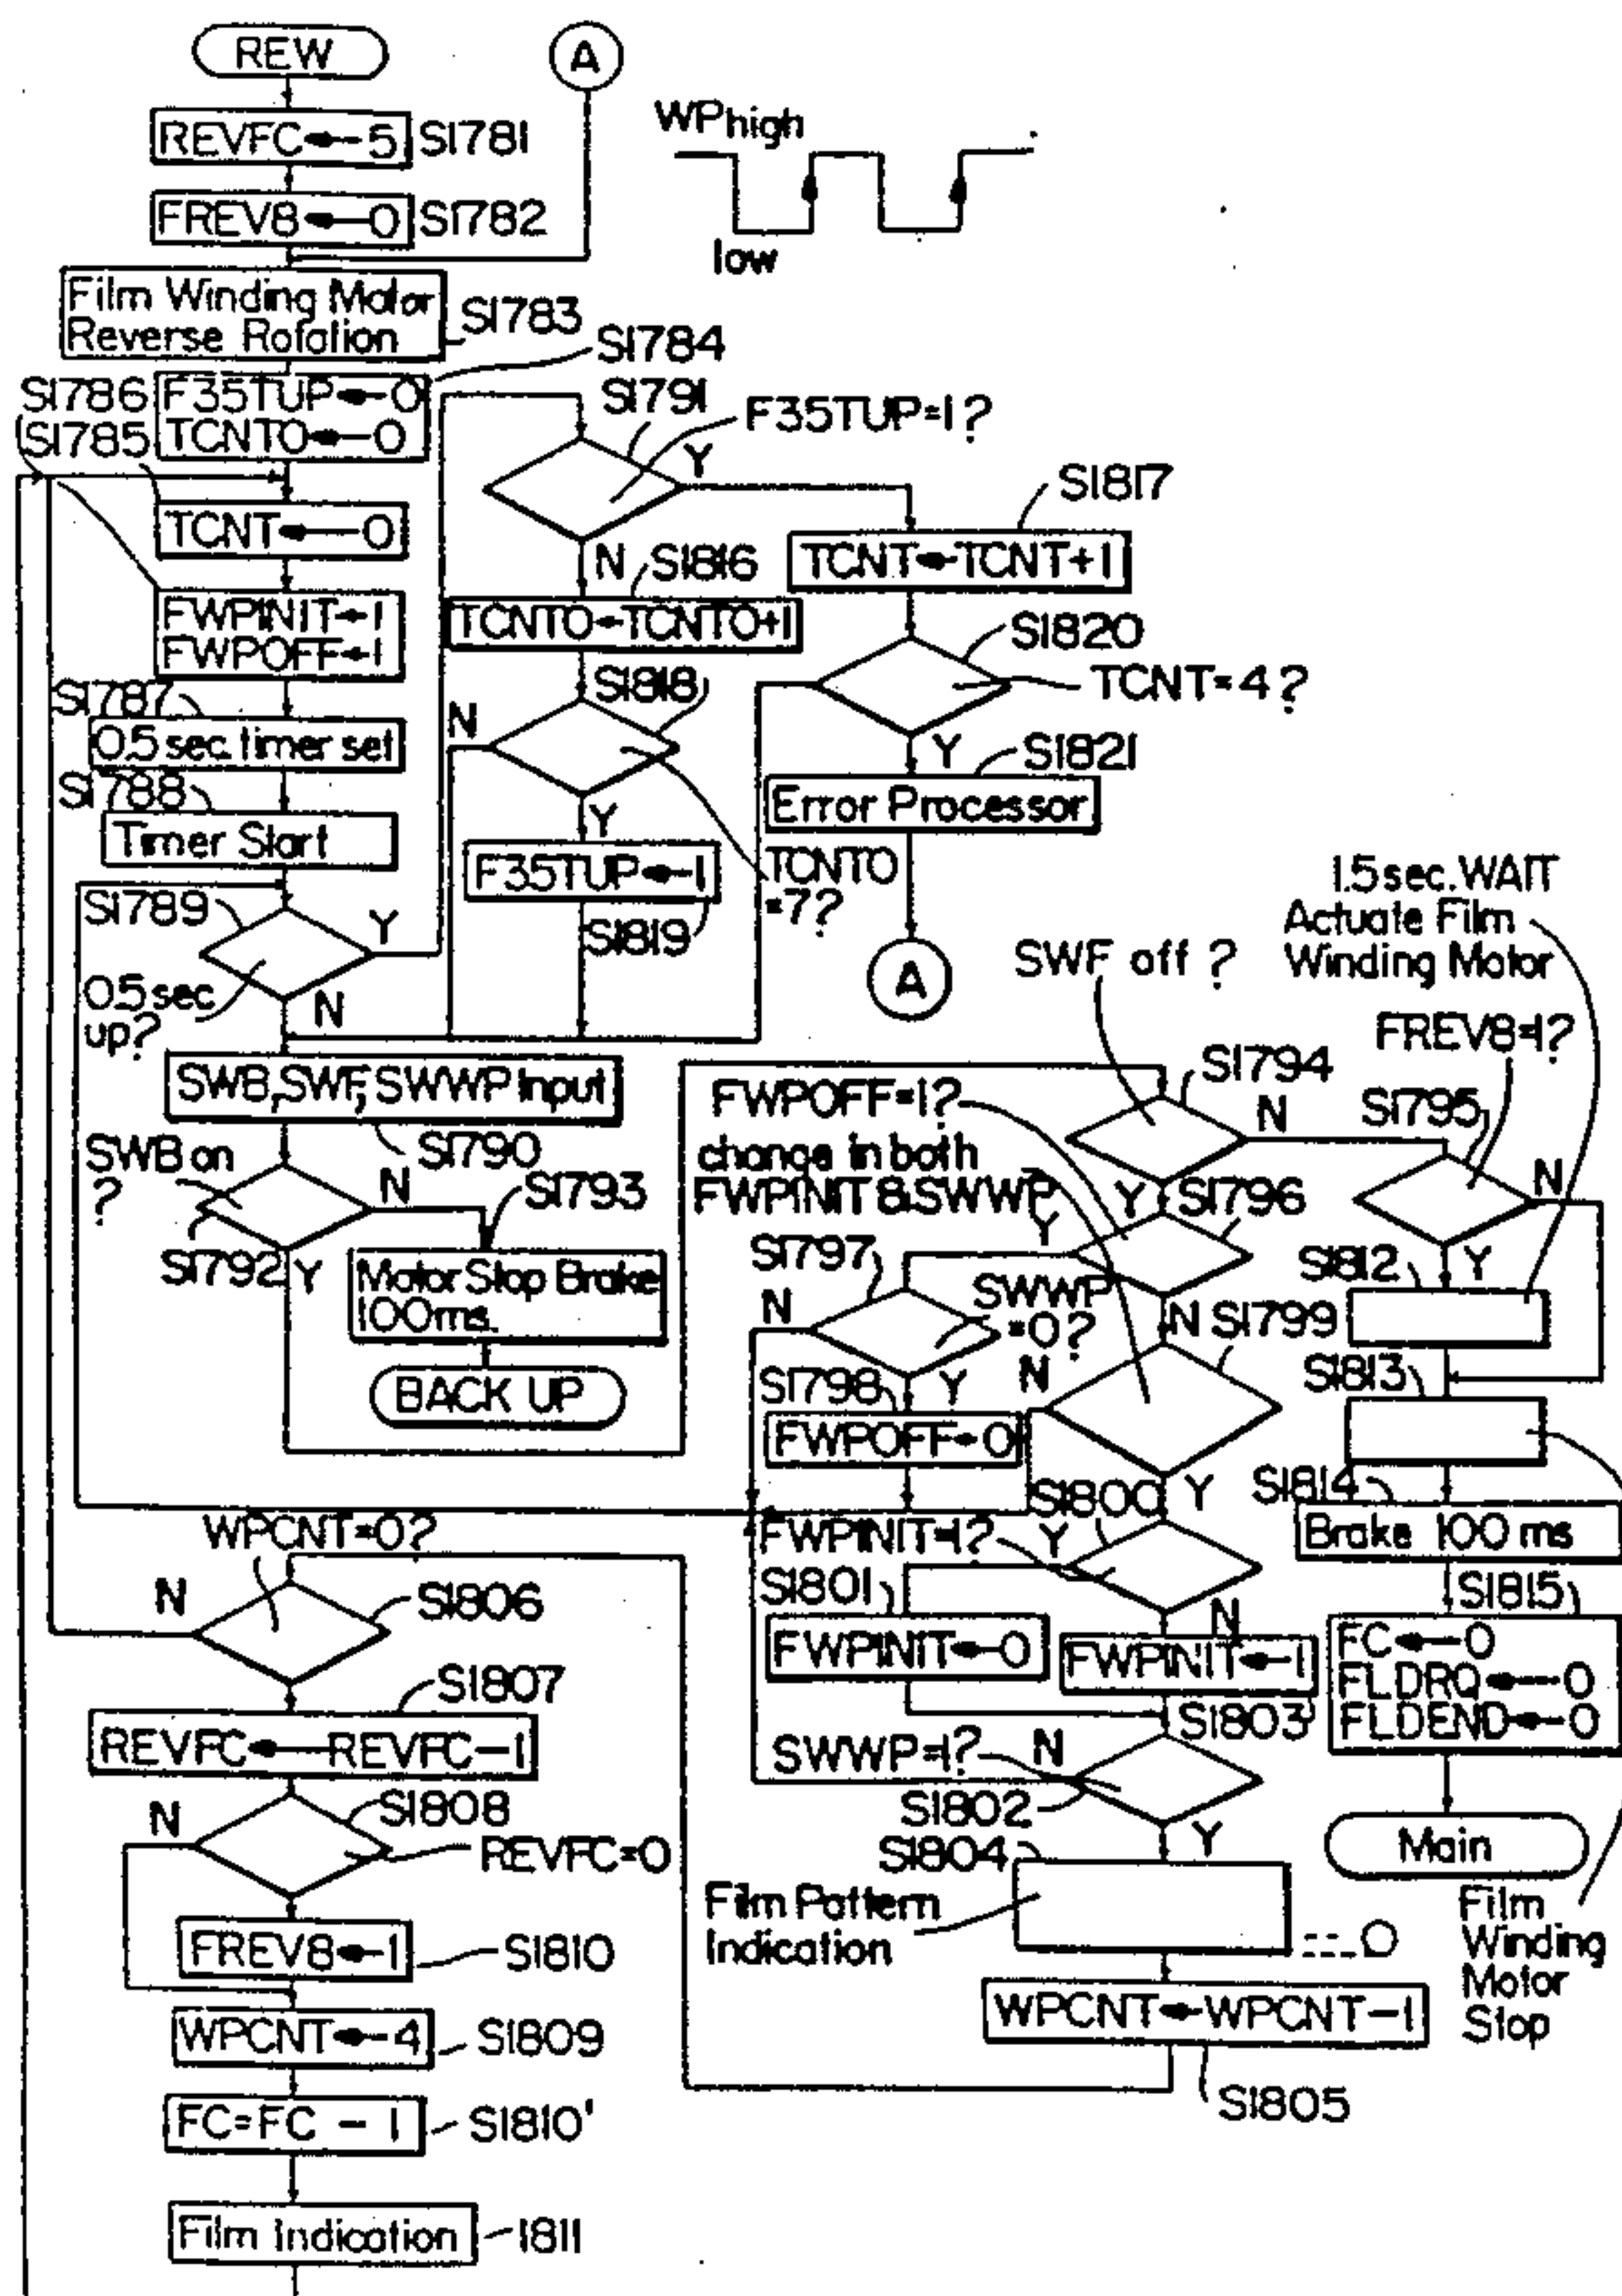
REW
A
REVFC ← 5 S1781
FREV8 ← 0 S1782
WPhigh
low
Film Winding Motor Reverse Rotation S1783
S1784
S1786 F35TUP ← 0
S1785 TCNT0 ← 0
TCNT ← 0
FWPINIT ← 1
FWPOFF ← 1
S1787
0.5 sec. timer set
S1788
Timer Start
S1789
0.5 sec up?
Y
N
S1791
F35TUP=1?
Y
N
S1816
TCNT0 ← TCNT0+1
S1818
N
Y
F35TUP ← 1
S1819
TCNT0 =7?
S1817
TCNT ← TCNT+1
S1820
TCNT=4?
Y
S1821
Error Processor
A
SWB,SWF,SWWP Input
S1790
SWB on ?
N
S1793
S1792 Y
Motor Stop Brake 100ms.
BACK UP
SWF off ?
1.5 sec. WAIT
Actuate Film Winding Motor
FREV8=1?
S1794
N
S1795
N
FWPOFF=1?
change in both FWPINIT & SWWP
Y
S1796
Y
S1797
N
SWWP =0?
N S1799
N
S1812
Y
S1813
S1798
Y
FWPOFF ← 0
S1800
Y
S1814
Brake 100 ms
FWPINIT=1?
Y
S1801
FWPINIT ← 0
N
FWPINIT ← 1
S1803
S1815
FC ← 0
FLDRQ ← 0
FLDEND ← 0
SWWP=1?
N
S1802
Y
Main
WPCNT=0?
N
S1806
S1807
REVFC ← REVFC−1
N
S1808
REVFC=0
FREV8 ← 1 S1810
WPCNT ← 4 S1809
FC=FC − 1 S1810'
Film Indication 1811
S1804
Film Pattern Indication
:::_O
WPCNT ← WPCNT−1
S1805
Film Winding Motor Stop